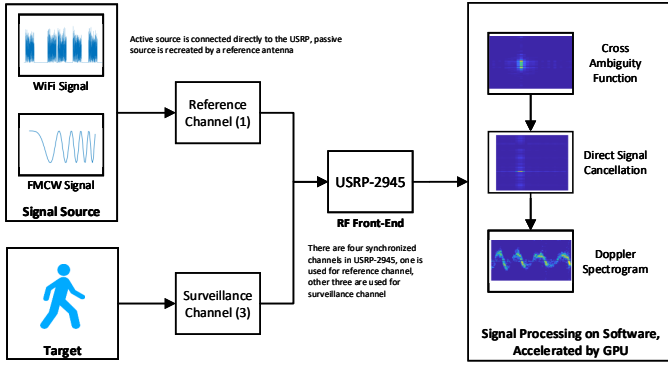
WiFi Signal

FMCW Signal

Signal Source

Active source is connected directly to the USRP, passive source is recreated by a reference antenna

Reference Channel (1)

USRP-2945

RF Front-End

There are four synchronized channels in USRP-2945, one is used for reference channel, other three are used for surveillance channel

Target

Surveillance Channel (3)

Cross Ambiguity Function

Direct Signal Cancellation

Doppler Spectrogram

Signal Processing on Software, Accelerated by GPU